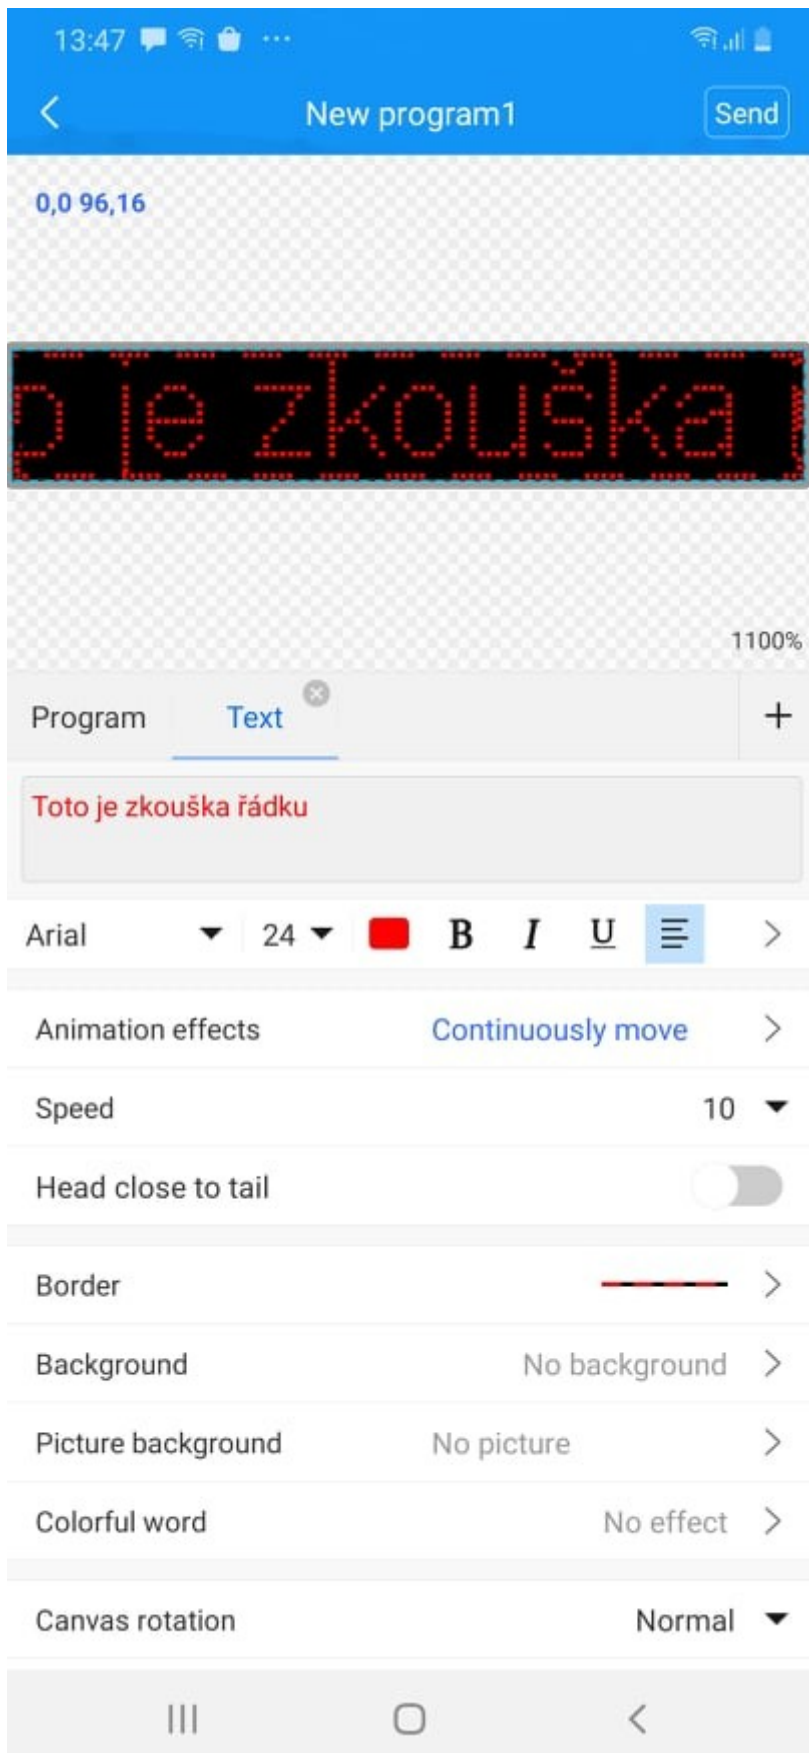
13:47 ···

New program1

Send

0,0 96,16

o je zkouška

1100%

Program

Text

+

Toto je zkouška řádku

Arial

24

B

I

U

Animation effects

Continuously move

Speed

10

Head close to tail

Border

Background

No background

Picture background

No picture

Colorful word

No effect

Canvas rotation

Normal